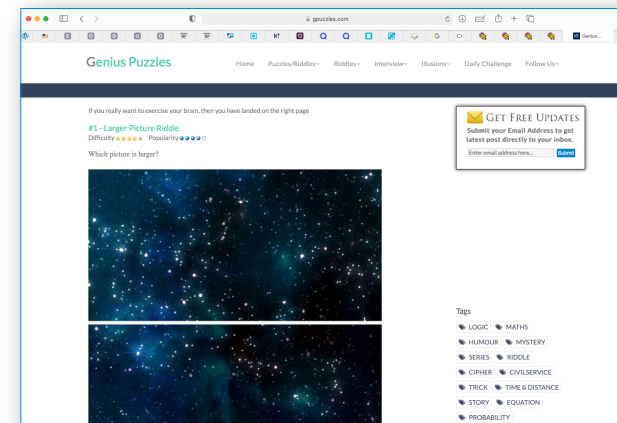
gpuzzles.com

Genius...

Genius Puzzles

Home Puzzles/Riddles Riddles Interview Illusions Daily Challenge Follow Us

If you really want to exercise your brain, then you have landed on the right page

#1 - Larger Picture Riddle

Difficulty Popularity

Which picture is larger?

Get Free Updates

Submit your Email Address to get latest post directly to your inbox.

Enter email address here... Submit

Tags

LOGIC MATHS

HUMOUR MYSTERY

SERIES RIDDLE

CIPHER CIVILSERVICE

TRICK TIME & DISTANCE

STORY EQUATION

PROBABILITY